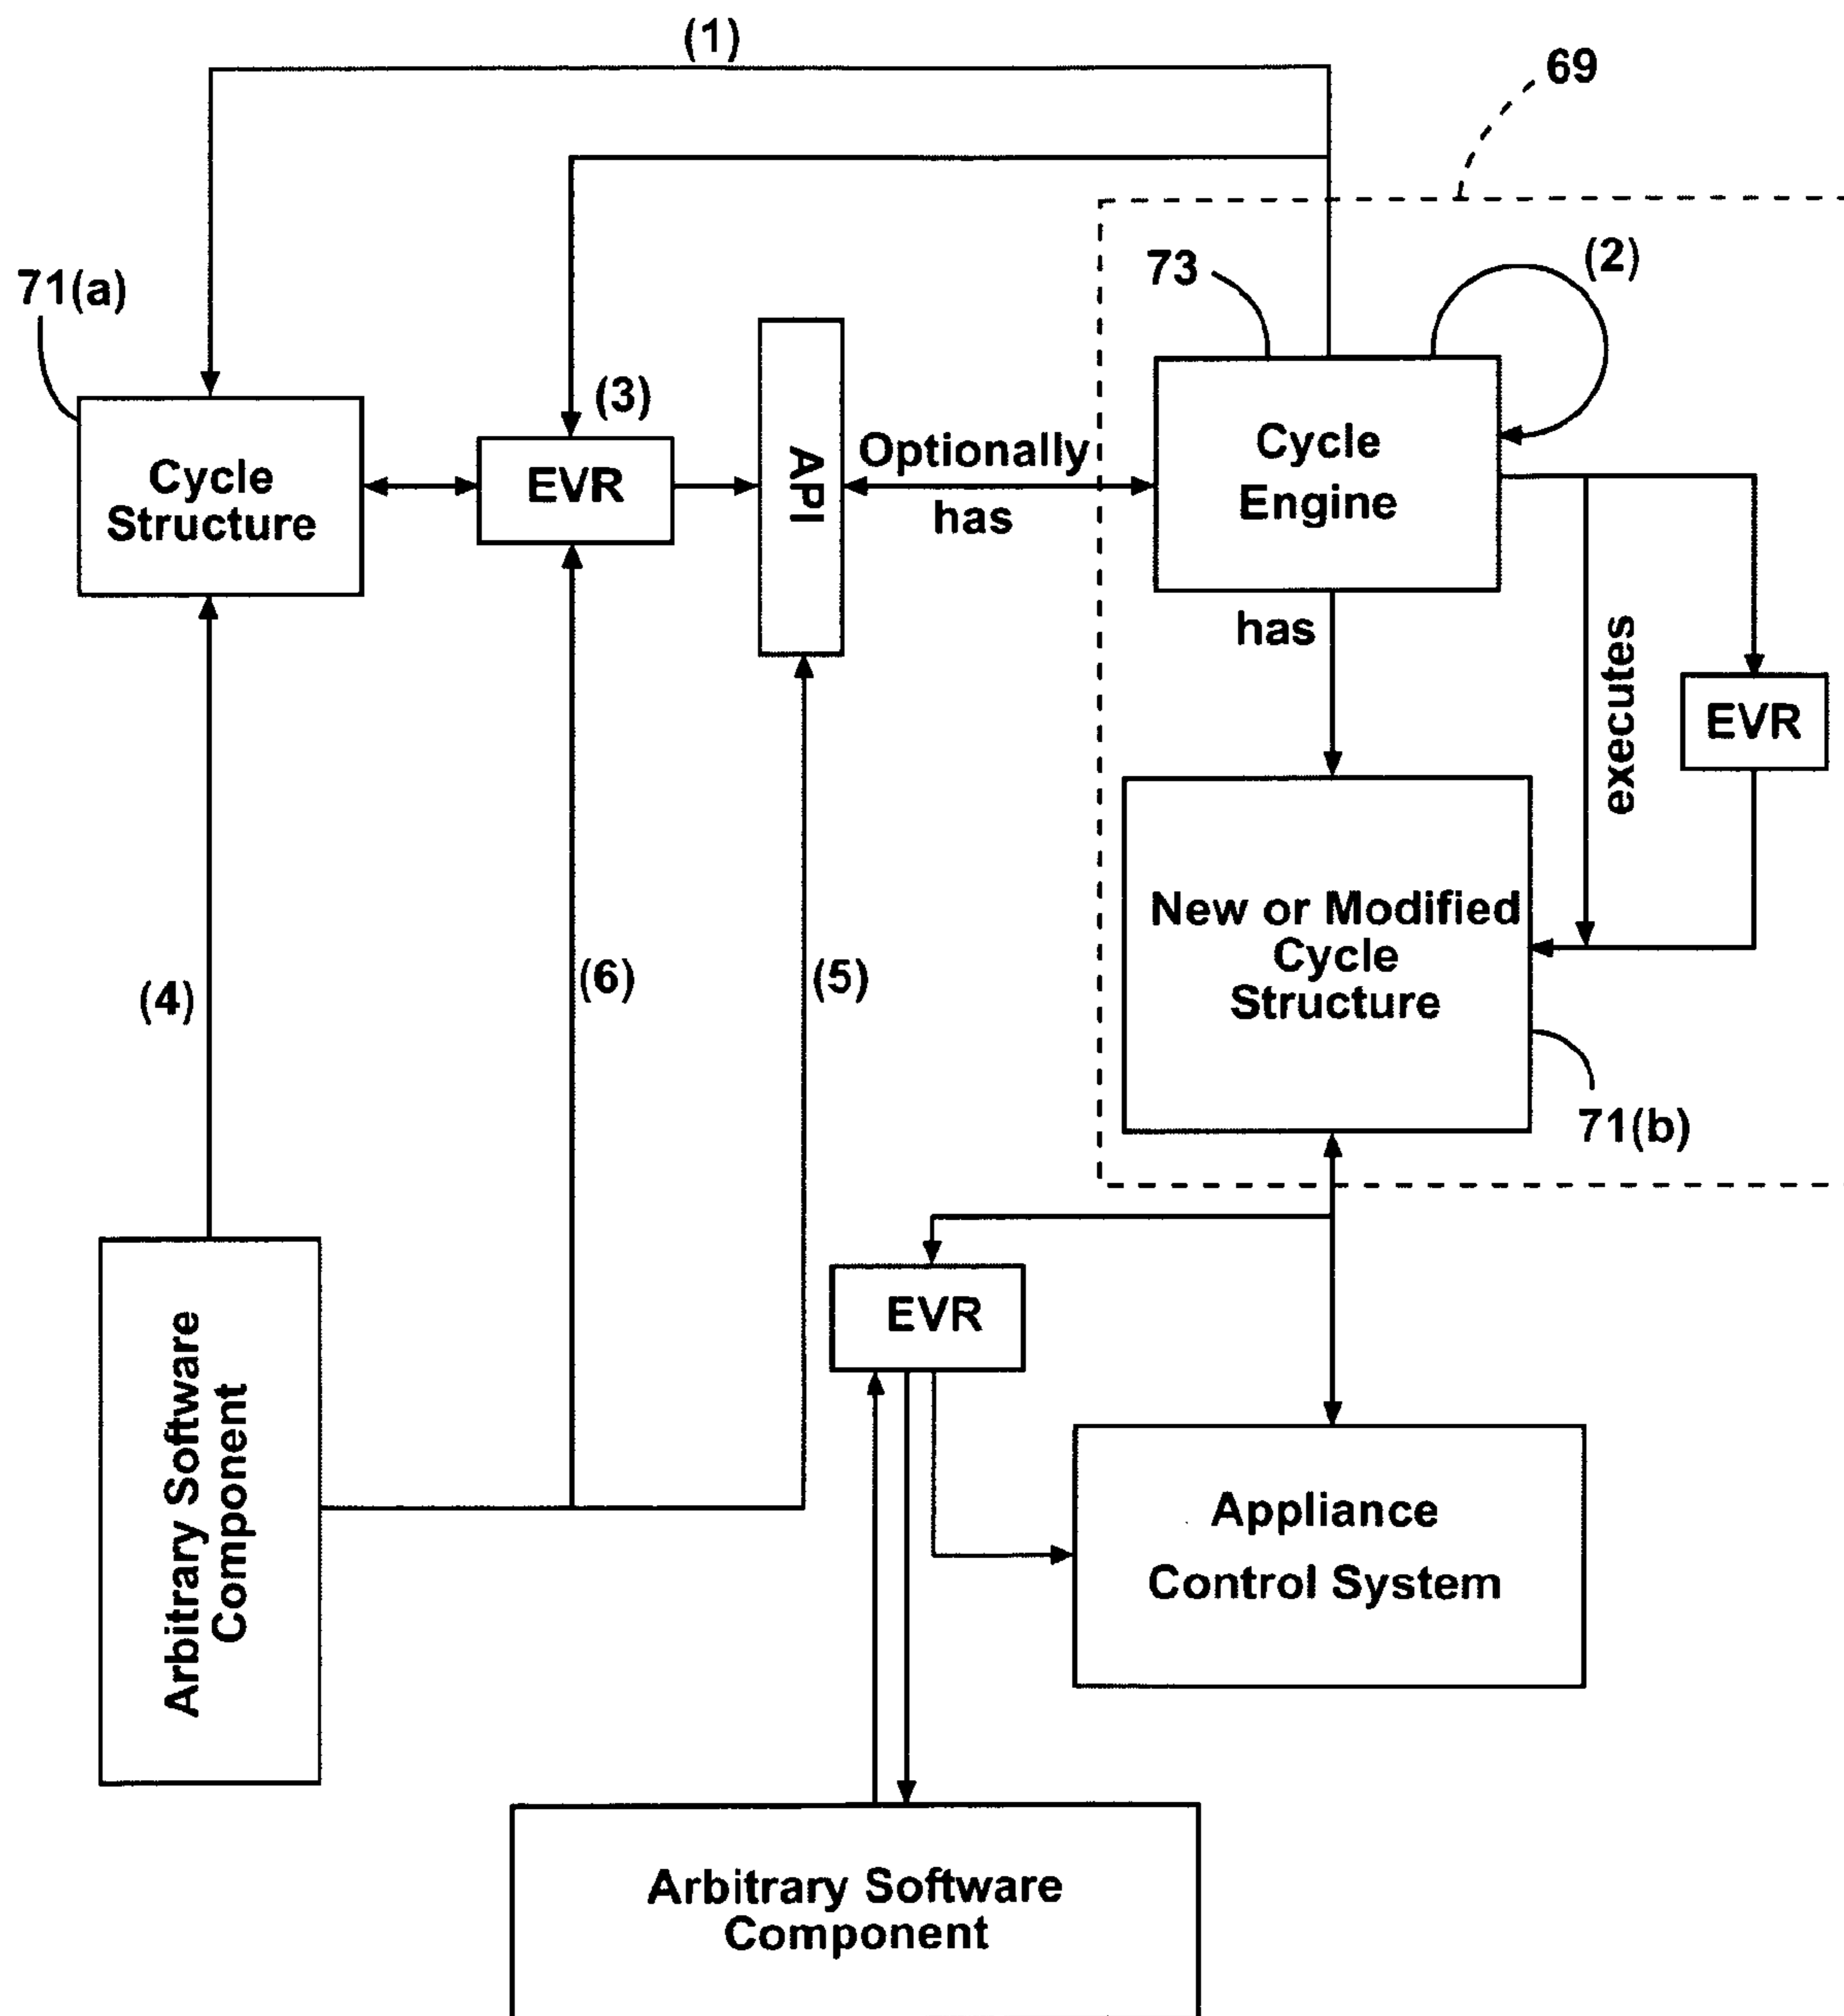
(1)

69

71(a)

(2)

73

(3)

Cycle Structure

EVR

API

Optionally has

Cycle Engine

has

executes

EVR

New or Modified Cycle Structure

(4)

(6)

(5)

71(b)

EVR

Arbitrary Software Component

Appliance Control System

Arbitrary Software Component